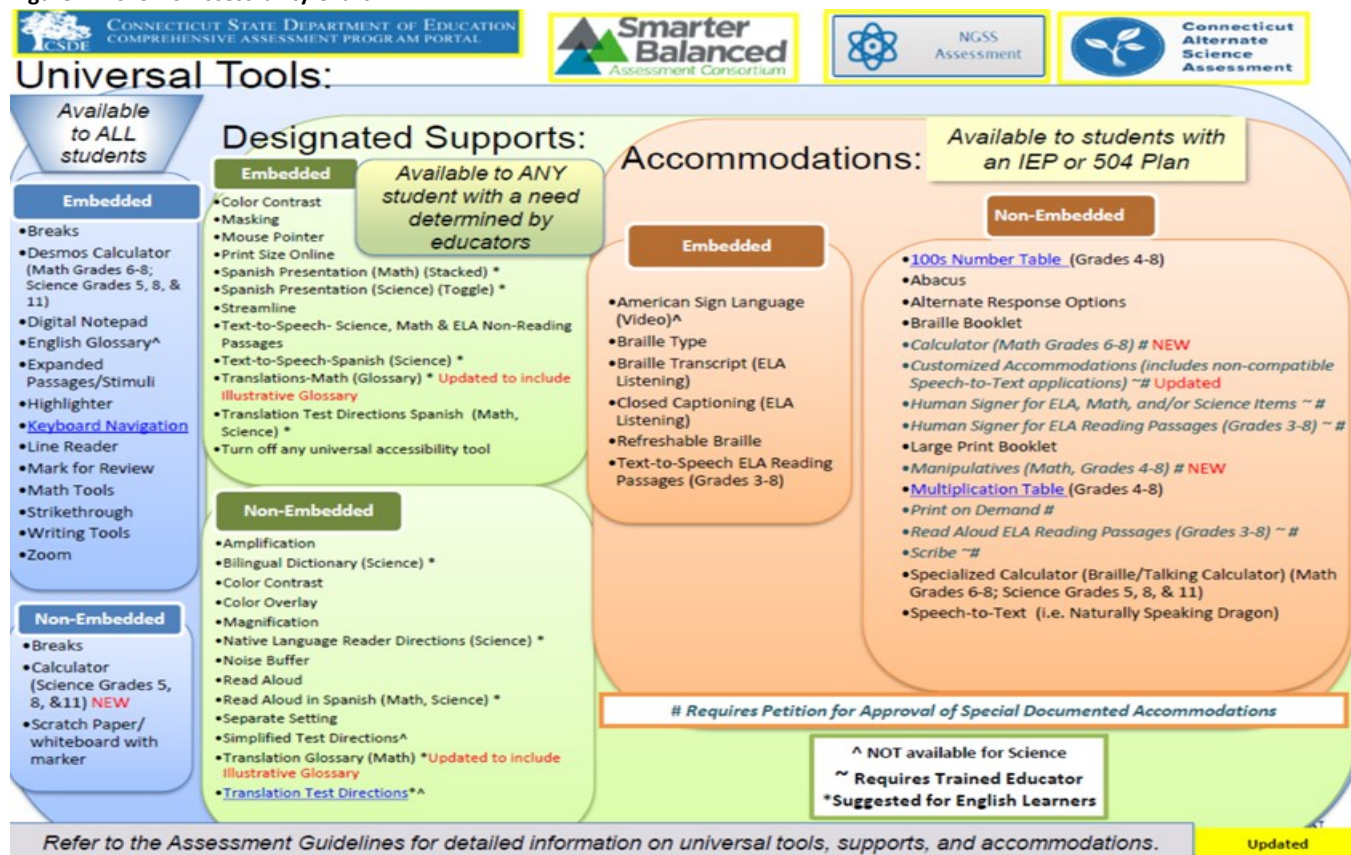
CSDE
CONNECTICUT STATE DEPARTMENT OF EDUCATION
COMPREHENSIVE ASSESSMENT PROGRAM PORTAL

Smarter Balanced
Assessment Consortium

NGSS Assessment

Connecticut Alternate Science Assessment

Universal Tools:

Available to ALL students

Embedded
•Breaks
•Desmos Calculator (Math Grades 6-8; Science Grades 5, 8, & 11)
•Digital Notepad
•English Glossary^
•Expanded Passages/Stimuli
•Highlighter
•Keyboard Navigation
•Line Reader
•Mark for Review
•Math Tools
•Strikethrough
•Writing Tools
•Zoom

Non-Embedded
•Breaks
•Calculator (Science Grades 5, 8, &11) NEW
•Scratch Paper/ whiteboard with marker

Designated Supports:

Available to ANY student with a need determined by educators

Embedded
•Color Contrast
•Masking
•Mouse Pointer
•Print Size Online
•Spanish Presentation (Math) (Stacked) *
•Spanish Presentation (Science) (Toggle) *
•Streamline
•Text-to-Speech- Science, Math & ELA Non-Reading Passages
•Text-to-Speech-Spanish (Science) *
•Translations-Math (Glossary) * Updated to include Illustrative Glossary
•Translation Test Directions Spanish (Math, Science) *
•Turn off any universal accessibility tool

Non-Embedded
•Amplification
•Bilingual Dictionary (Science) *
•Color Contrast
•Color Overlay
•Magnification
•Native Language Reader Directions (Science) *
•Noise Buffer
•Read Aloud
•Read Aloud in Spanish (Math, Science) *
•Separate Setting
•Simplified Test Directions^
•Translation Glossary (Math) *Updated to include Illustrative Glossary
•Translation Test Directions*^

Accommodations:

Available to students with an IEP or 504 Plan

Embedded
•American Sign Language (Video)^
•Braille Type
•Braille Transcript (ELA Listening)
•Closed Captioning (ELA Listening)
•Refreshable Braille
•Text-to-Speech ELA Reading Passages (Grades 3-8)

Non-Embedded
•100s Number Table (Grades 4-8)
•Abacus
•Alternate Response Options
•Braille Booklet
•Calculator (Math Grades 6-8) # NEW
•Customized Accommodations (includes non-compatible Speech-to-Text applications) ~# Updated
•Human Signer for ELA, Math, and/or Science Items ~ #
•Human Signer for ELA Reading Passages (Grades 3-8) ~ #
•Large Print Booklet
•Manipulatives (Math, Grades 4-8) # NEW
•Multiplication Table (Grades 4-8)
•Print on Demand #
•Read Aloud ELA Reading Passages (Grades 3-8) ~ #
•Scribe ~#
•Specialized Calculator (Braille/Talking Calculator) (Math Grades 6-8; Science Grades 5, 8, & 11)
•Speech-to-Text (i.e. Naturally Speaking Dragon)

# Requires Petition for Approval of Special Documented Accommodations

^ NOT available for Science
~ Requires Trained Educator
*Suggested for English Learners

Refer to the Assessment Guidelines for detailed information on universal tools, supports, and accommodations.

Updated